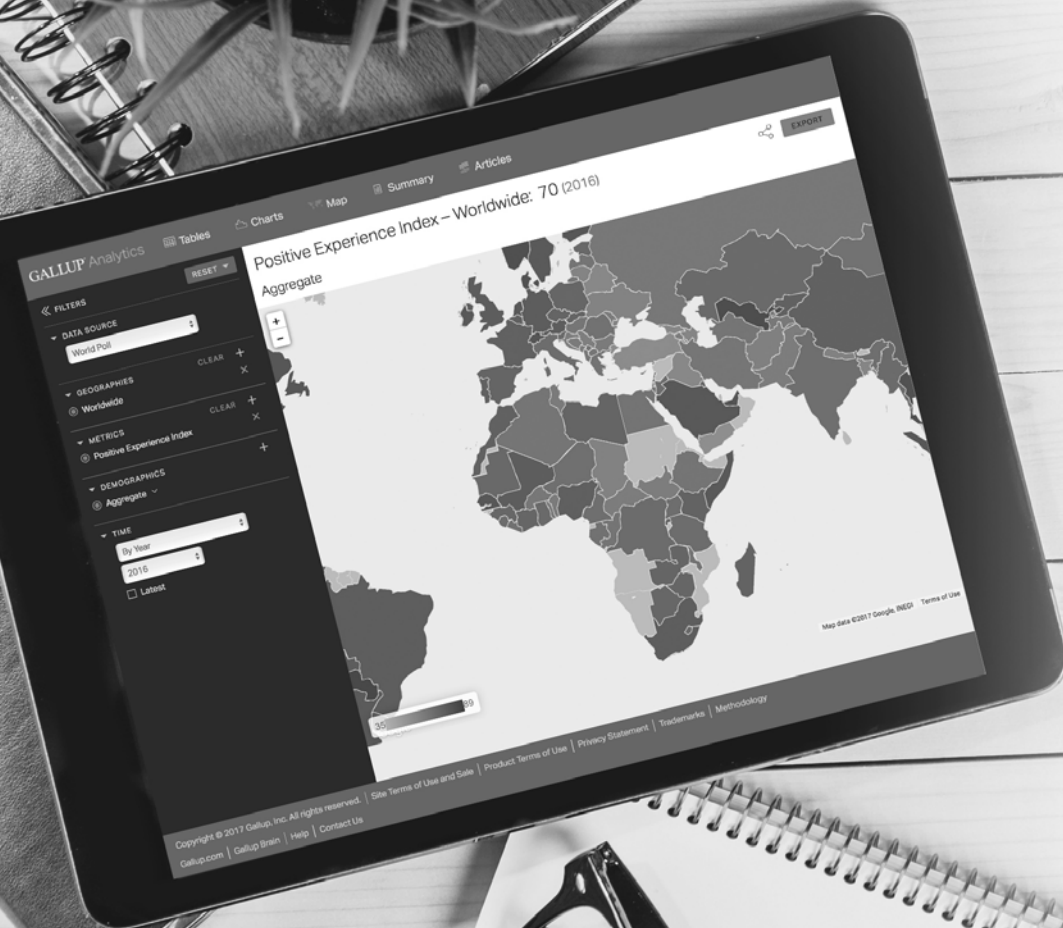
GALLUP Analytics

Tables Charts Map Summary Articles

EXPORT

RESET

FILTERS

DATA SOURCE
World Poll
CLEAR

GEOGRAPHIES
Worldwide
CLEAR

METRICS
Positive Experience Index

DEMOGRAPHICS
Aggregate

TIME
By Year
2016
Latest

Positive Experience Index – Worldwide: 70 (2016)

Aggregate

+
−

35
89

Map data ©2017 Google, INEGI Terms of Use

Copyright © 2017 Gallup, Inc. All rights reserved. | Site Terms of Use and Sale | Product Terms of Use | Privacy Statement | Trademarks | Methodology

Gallup.com | Gallup Brain | Help | Contact Us